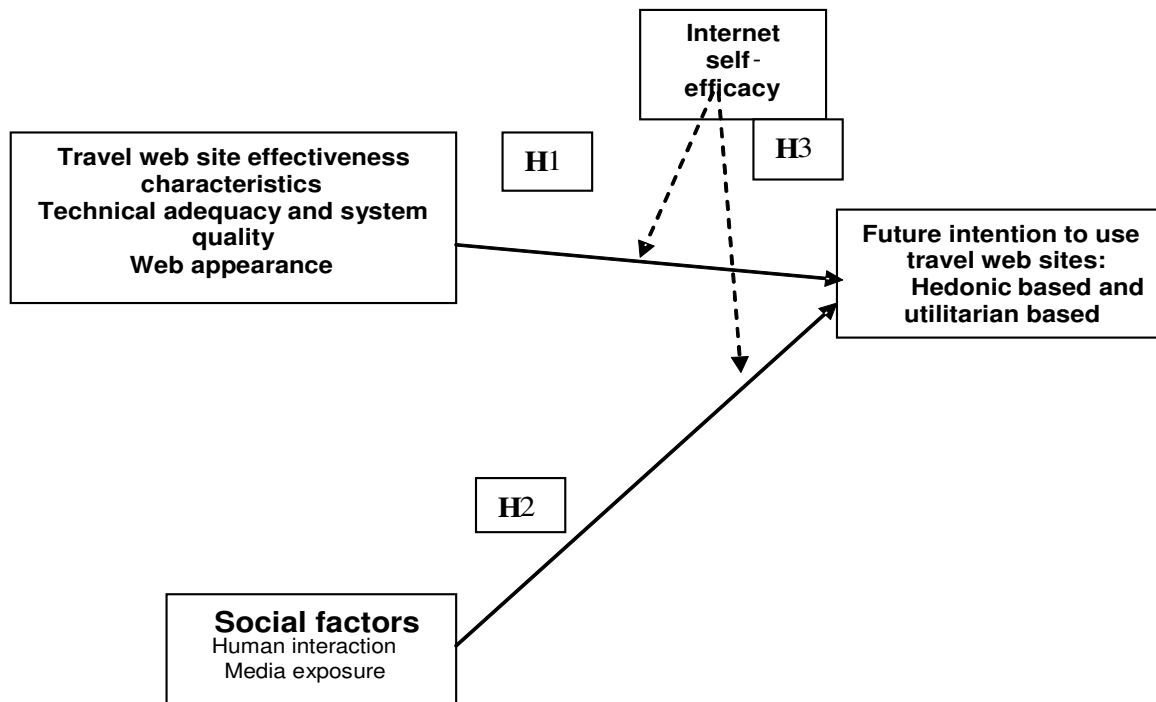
Internet self-efficacy

H3

Travel web site effectiveness characteristics
Technical adequacy and system quality
Web appearance

H1

Future intention to use travel web sites:
Hedonic based and utilitarian based

H2

Social factors
Human interaction
Media exposure